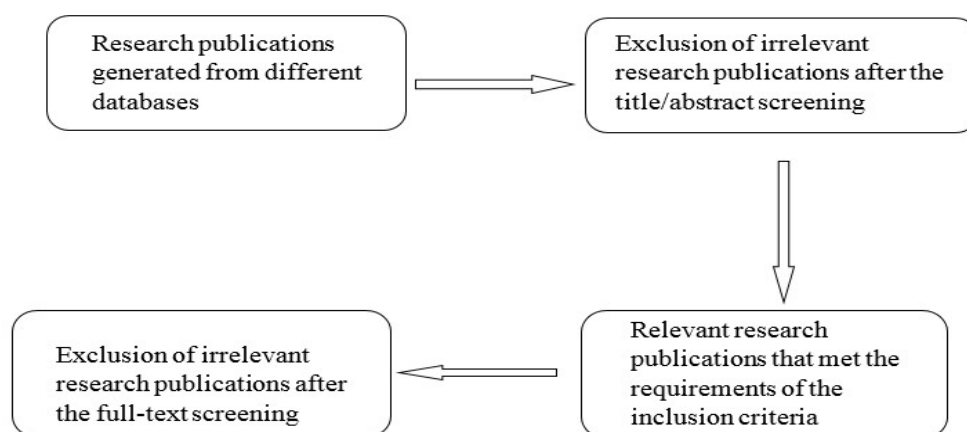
Research publications generated from different databases

Exclusion of irrelevant research publications after the title/abstract screening

Relevant research publications that met the requirements of the inclusion criteria

Exclusion of irrelevant research publications after the full-text screening